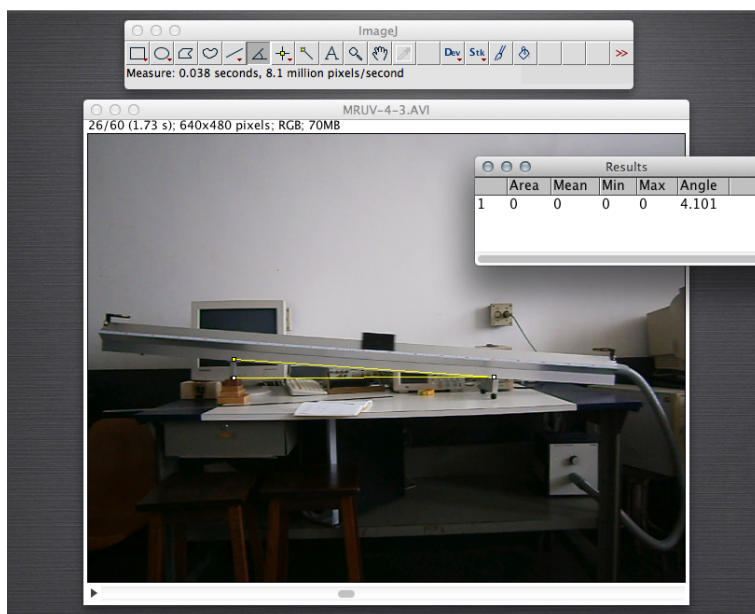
ImageJ

A

Dev Stk

»

Measure: 0.038 seconds, 8.1 million pixels/second

MRUV-4-3.AVI

26/60 (1.73 s); 640x480 pixels; RGB; 70MB

Results

| | Area | Mean | Min | Max | Angle |
|---|---|---|---|---|---|
| 1 | 0 | 0 | 0 | 0 | 4.101 |